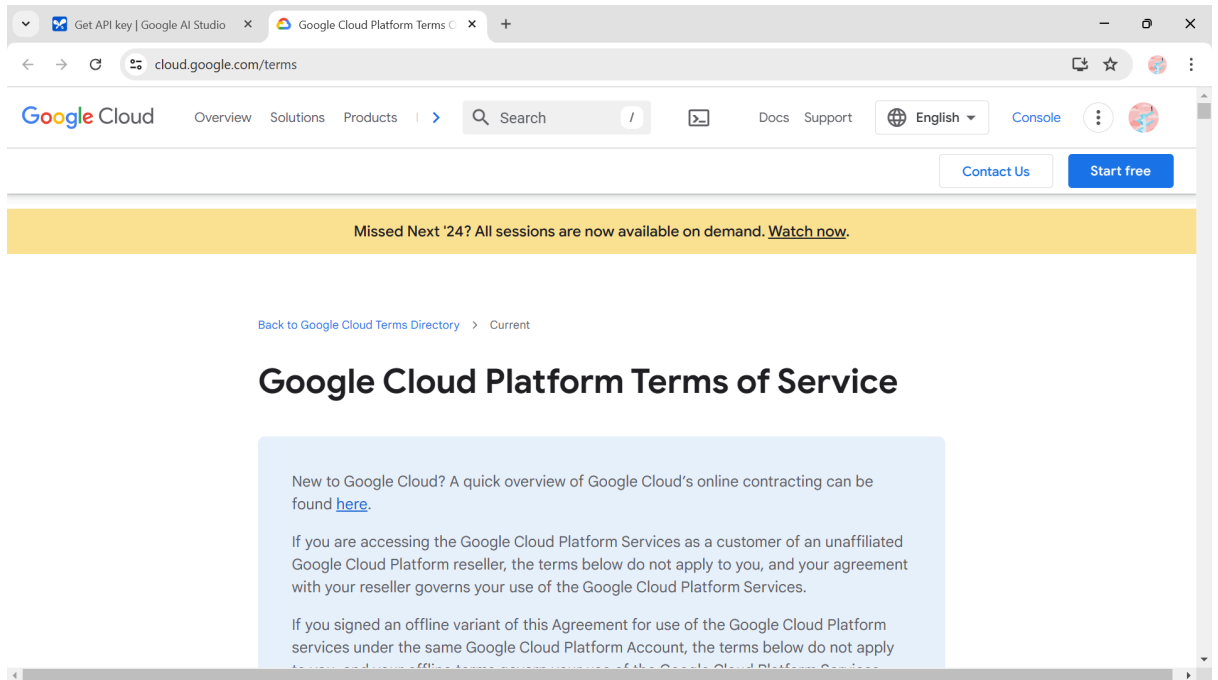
Get API key | Google AI Studio ×
Google Cloud Platform Terms C ×
+

cloud.google.com/terms

Google Cloud Overview Solutions Products >
Search /
Docs Support English Console

Contact Us Start free

Missed Next '24? All sessions are now available on demand. Watch now.

Back to Google Cloud Terms Directory > Current

Google Cloud Platform Terms of Service

New to Google Cloud? A quick overview of Google Cloud's online contracting can be found here.

If you are accessing the Google Cloud Platform Services as a customer of an unaffiliated Google Cloud Platform reseller, the terms below do not apply to you, and your agreement with your reseller governs your use of the Google Cloud Platform Services.

If you signed an offline variant of this Agreement for use of the Google Cloud Platform services under the same Google Cloud Platform Account, the terms below do not apply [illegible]